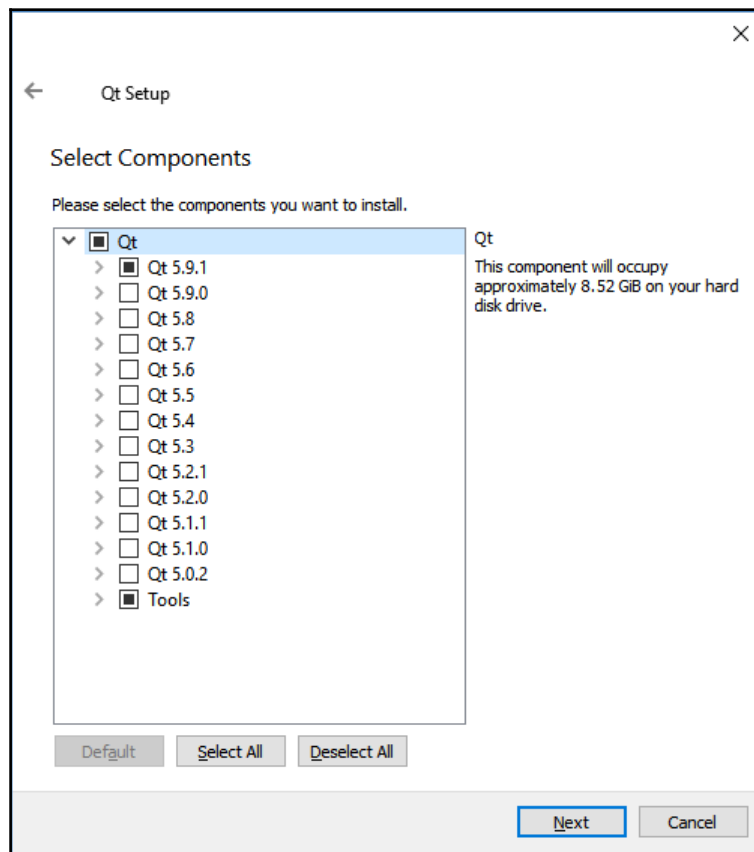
Qt Setup

Select Components

Please select the components you want to install.

Qt
Qt 5.9.1
Qt 5.9.0
Qt 5.8
Qt 5.7
Qt 5.6
Qt 5.5
Qt 5.4
Qt 5.3
Qt 5.2.1
Qt 5.2.0
Qt 5.1.1
Qt 5.1.0
Qt 5.0.2
Tools

Qt
This component will occupy approximately 8.52 GiB on your hard disk drive.

Default Select All Deselect All

Next Cancel